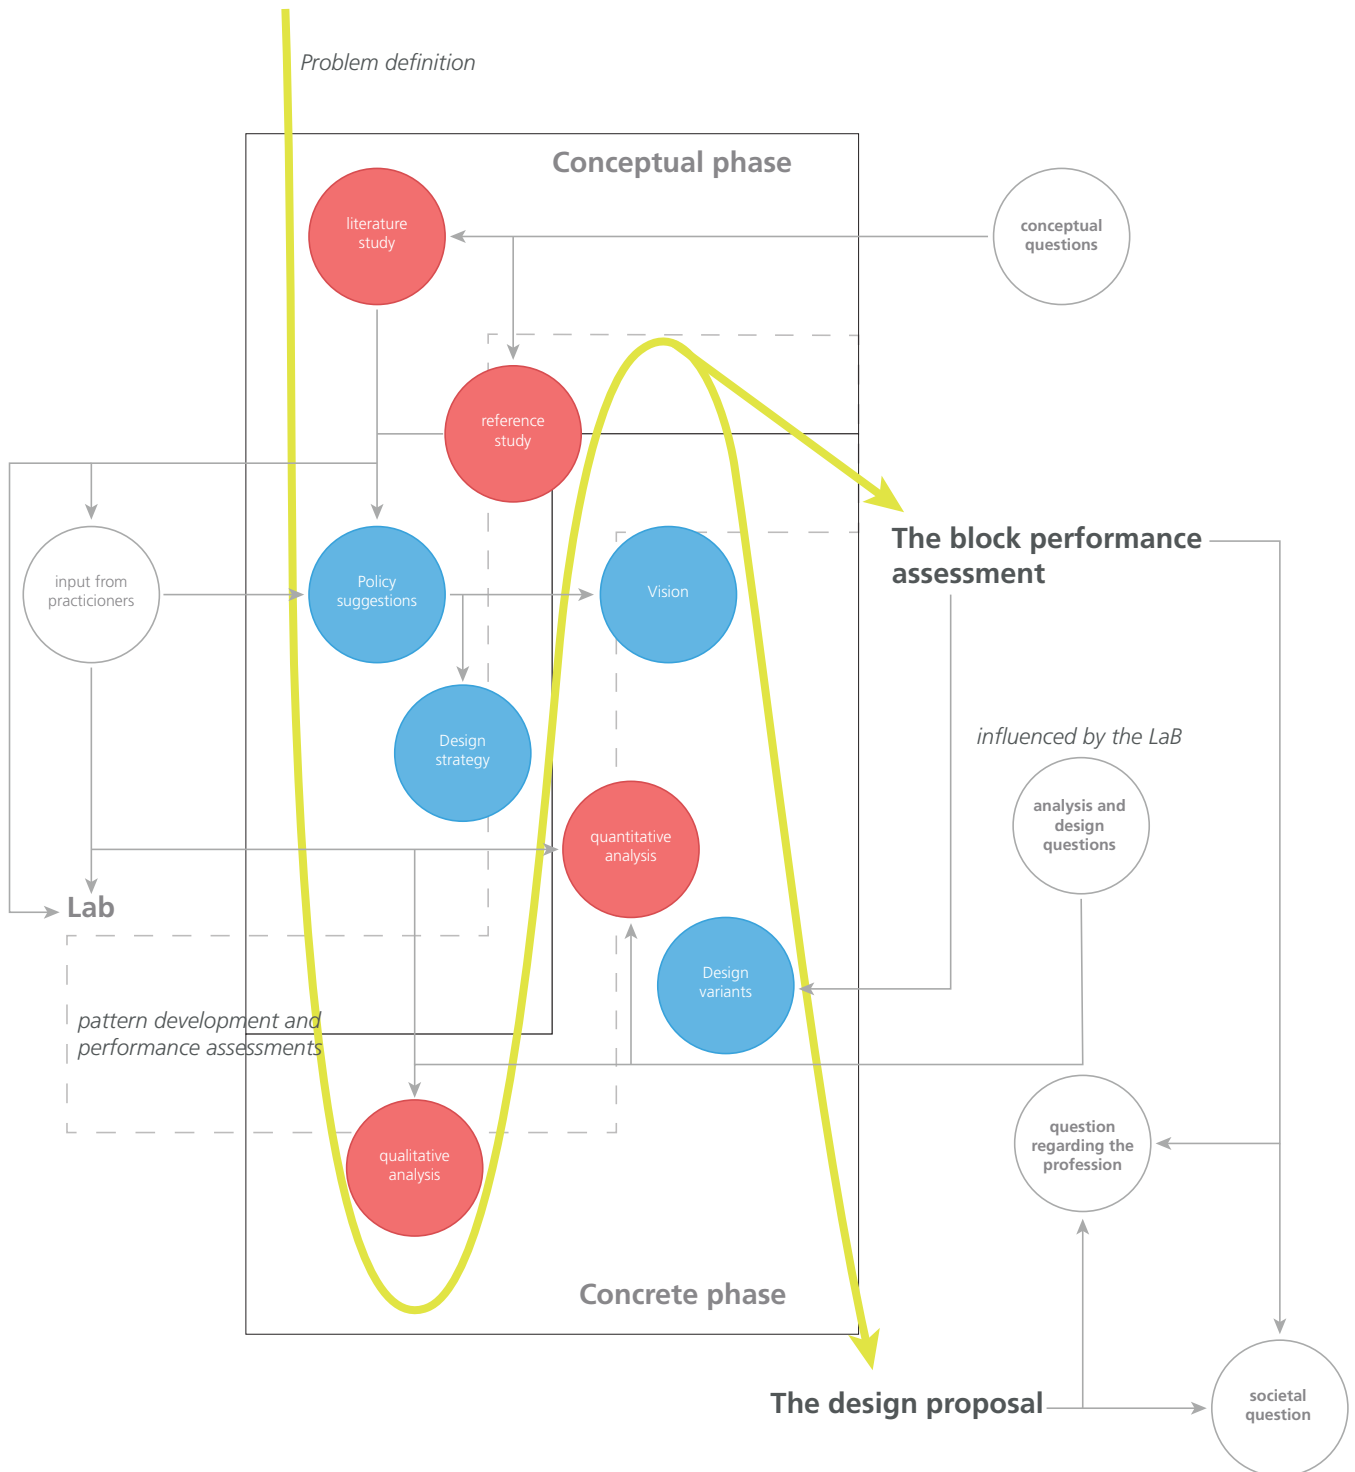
Problem definition

Conceptual phase

literature study

conceptual questions

reference study

The block performance assessment

input from practicioners

Policy suggestions

Vision

Design strategy

influenced by the LaB

analysis and design questions

quantitative analysis

Lab

Design variants

pattern development and performance assessments

question regarding the profession

qualitative analysis

Concrete phase

The design proposal

societal question